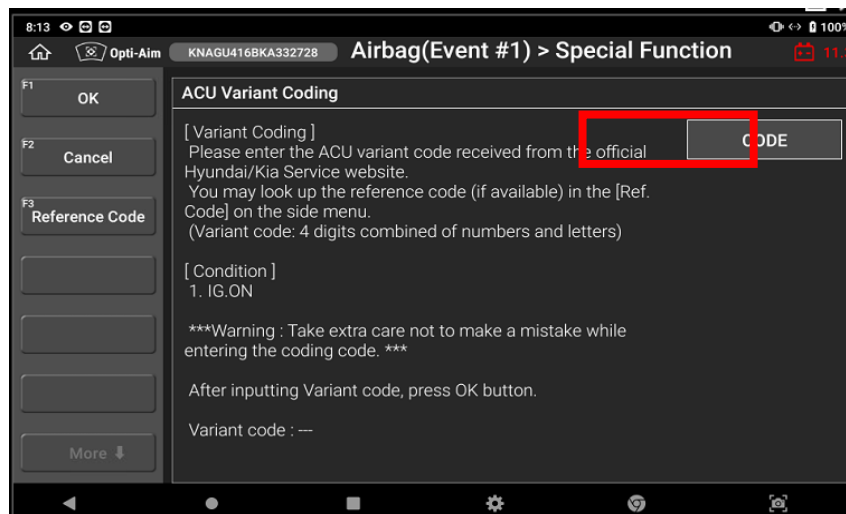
8:13

100%

Opti-Aim

KNAGU416BKA332728

Airbag(Event #1) > Special Function

11.

F1 OK

F2 Cancel

F3 Reference Code

More

ACU Variant Coding

CODE

[ Variant Coding ]
Please enter the ACU variant code received from the official Hyundai/Kia Service website.
You may look up the reference code (if available) in the [Ref. Code] on the side menu.
(Variant code: 4 digits combined of numbers and letters)

[ Condition ]
1. IG.ON

***Warning : Take extra care not to make a mistake while entering the coding code. ***

After inputting Variant code, press OK button.

Variant code : ---